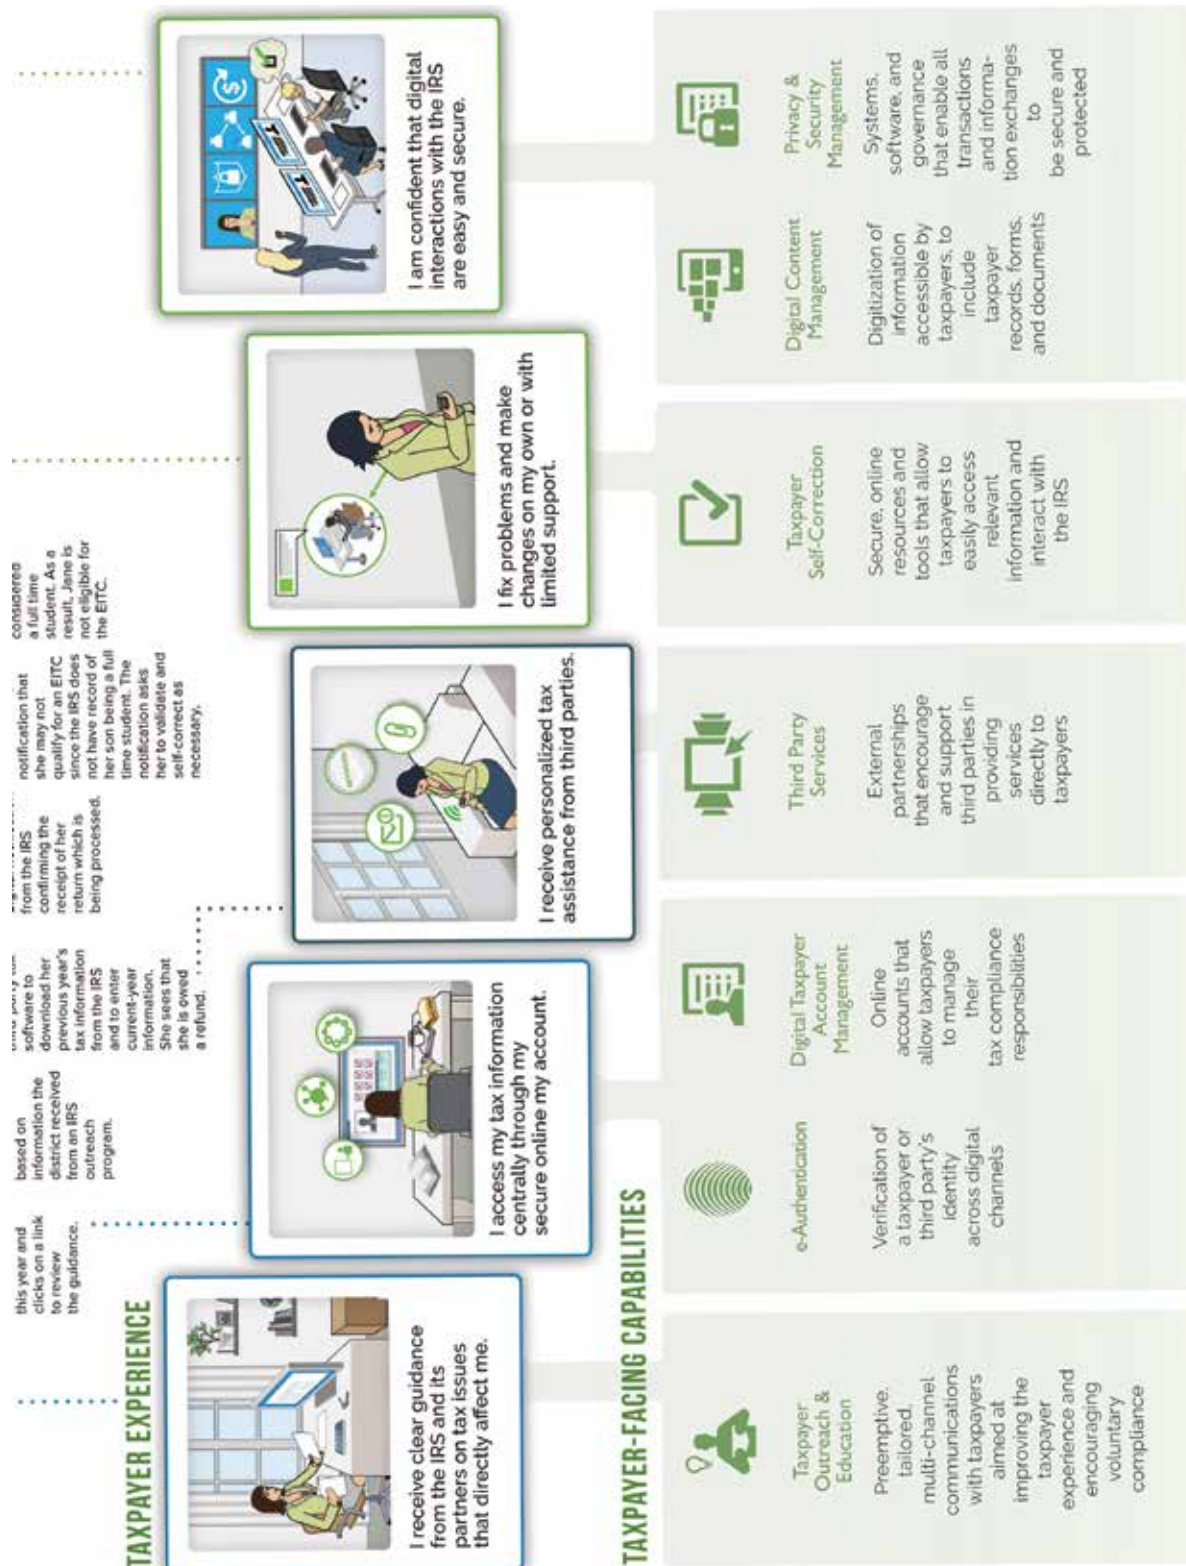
this year and clicks on a link to review the guidance.

based on information the district received from an IRS outreach program.

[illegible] software to download her previous year's tax information from the IRS and to enter current-year information. She sees that she is owed a refund.

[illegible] from the IRS confirming the receipt of her return which is being processed.

notification that she may not qualify for an EITC since the IRS does not have record of her son being a full time student. The notification asks her to validate and self-correct as necessary.

considered a full time student. As a result, Jane is not eligible for the EITC.

TAXPAYER EXPERIENCE

I receive clear guidance from the IRS and its partners on tax issues that directly affect me.

I access my tax information centrally through my secure online my account.

I receive personalized tax assistance from third parties.

I fix problems and make changes on my own or with limited support.

I am confident that digital interactions with the IRS are easy and secure.

TAXPAYER-FACING CAPABILITIES

Taxpayer Outreach & Education

Preemptive, tailored, multi-channel communications with taxpayers aimed at improving the taxpayer experience and encouraging voluntary compliance

e-Authentication

Verification of a taxpayer or third party's identity across digital channels

Digital Taxpayer Account Management

Online accounts that allow taxpayers to manage their tax compliance responsibilities

Third Party Services

External partnerships that encourage and support third parties in providing services directly to taxpayers

Taxpayer Self-Correction

Secure, online resources and tools that allow taxpayers to easily access relevant information and interact with the IRS

Digital Content Management

Digitization of information accessible by taxpayers, to include taxpayer records, forms, and documents

Privacy & Security Management

Systems, software, and governance that enable all transactions and information exchanges to be secure and protected